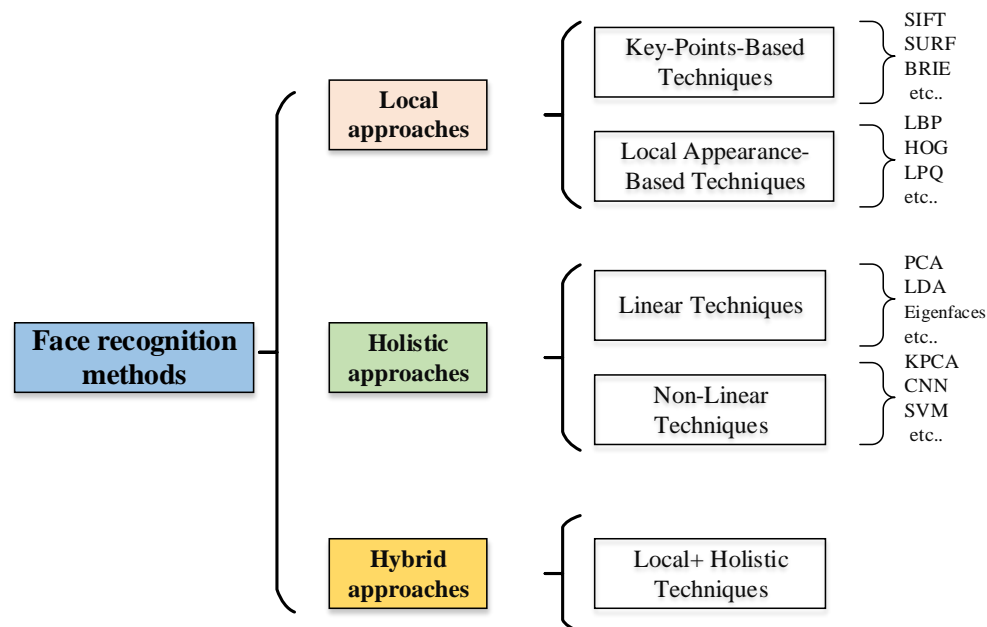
Face recognition methods

Local approaches

Key-Points-Based Techniques

SIFT
SURF
BRIE
etc..

Local Appearance-Based Techniques

LBP
HOG
LPQ
etc..

Holistic approaches

Linear Techniques

PCA
LDA
Eigenfaces
etc..

Non-Linear Techniques

KPCA
CNN
SVM
etc..

Hybrid approaches

Local+ Holistic Techniques